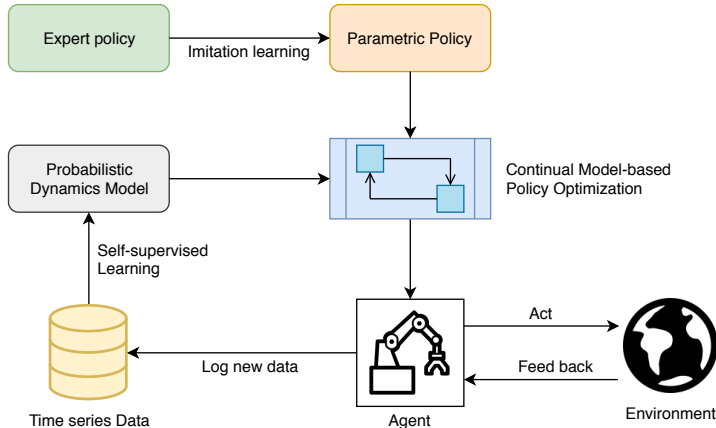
Expert policy

Imitation learning

Parametric Policy

Probabilistic Dynamics Model

Continual Model-based Policy Optimization

Self-supervised Learning

Act

Log new data

Feed back

Time series Data

Agent

Environment